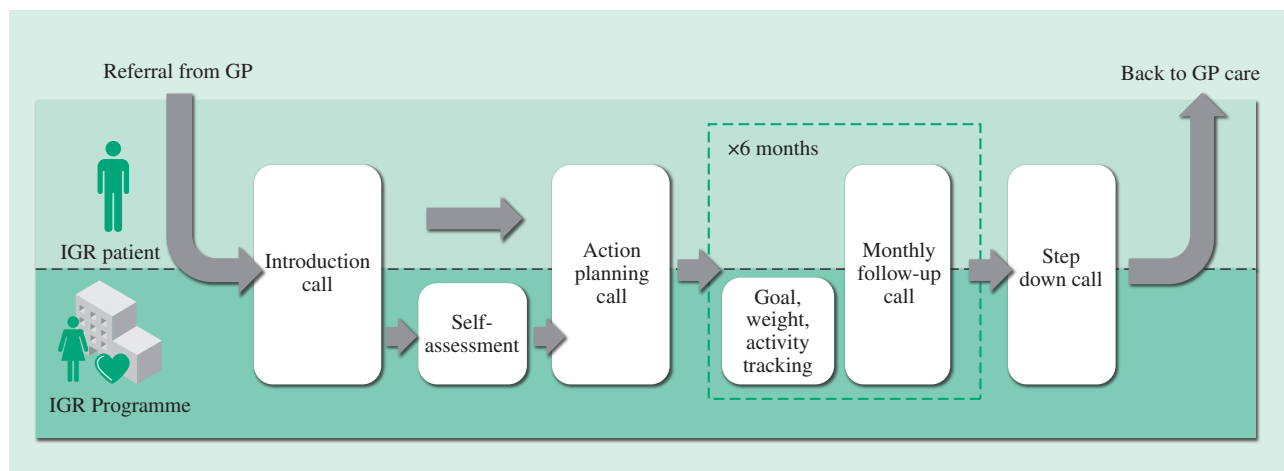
Referral from GP

Back to GP care

IGR patient

IGR Programme

Introduction call

Self-assessment

Action planning call

×6 months

Goal, weight, activity tracking

Monthly follow-up call

Step down call